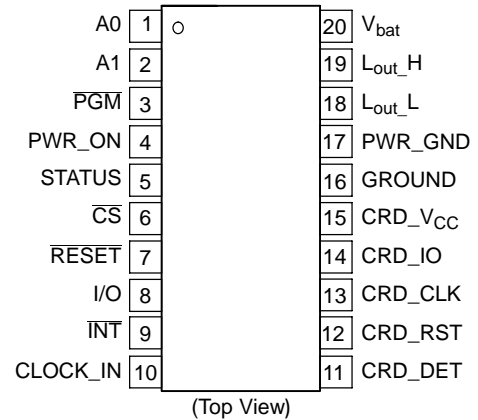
A0 1
A1 2
$\overline{PGM}$ 3
PWR_ON 4
STATUS 5
$\overline{CS}$ 6
$\overline{RESET}$ 7
I/O 8
$\overline{INT}$ 9
CLOCK_IN 10

20 $V_{bat}$
19 $L_{out}$_H
18 $L_{out}$_L
17 PWR_GND
16 GROUND
15 CRD_$V_{CC}$
14 CRD_IO
13 CRD_CLK
12 CRD_RST
11 CRD_DET

(Top View)